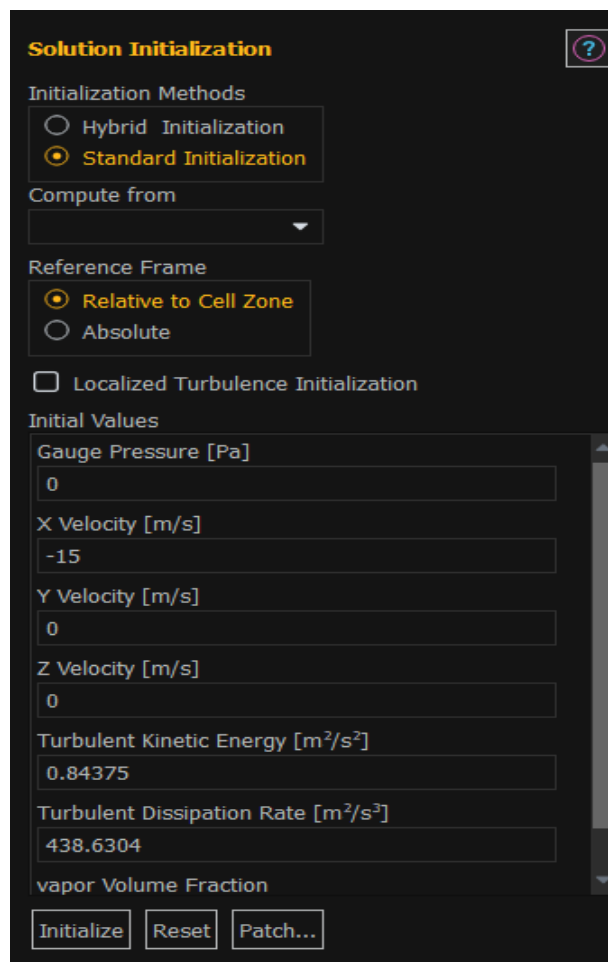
Solution Initialization

?

Initialization Methods

Hybrid Initialization

Standard Initialization

Compute from

Reference Frame

Relative to Cell Zone

Absolute

Localized Turbulence Initialization

Initial Values

Gauge Pressure [Pa]

0

X Velocity [m/s]

-15

Y Velocity [m/s]

0

Z Velocity [m/s]

0

Turbulent Kinetic Energy [$m^2/s^2$]

0.84375

Turbulent Dissipation Rate [$m^2/s^3$]

438.6304

vapor Volume Fraction

Initialize Reset Patch...